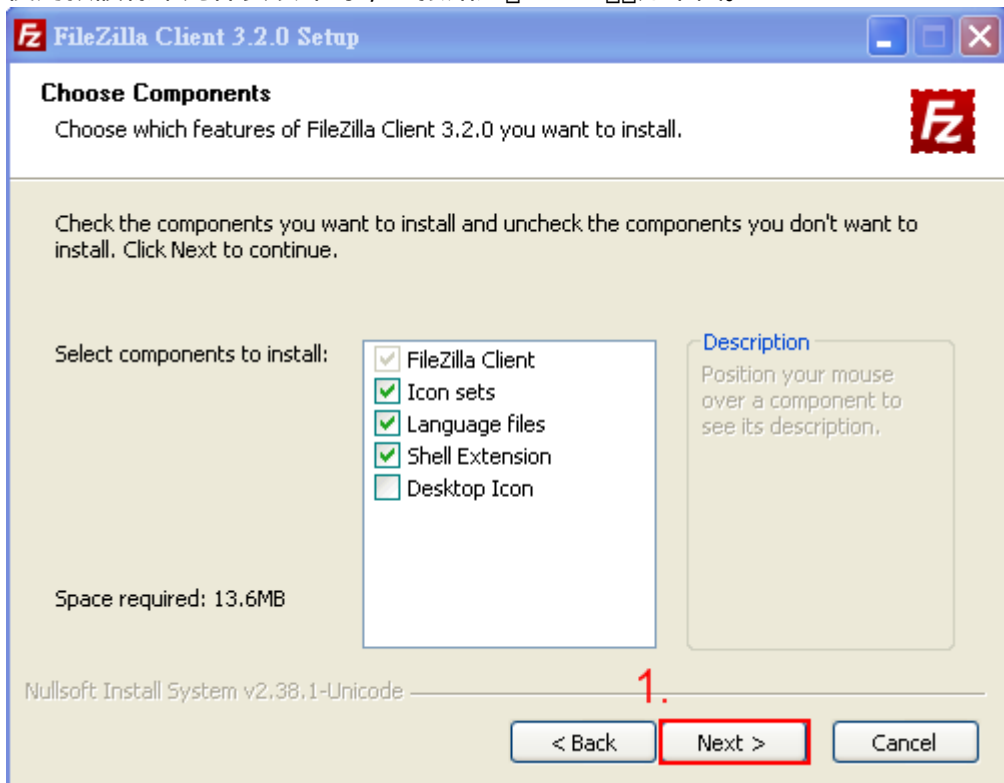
FileZilla Client 3.2.0 Setup

Choose Components
Choose which features of FileZilla Client 3.2.0 you want to install.

Check the components you want to install and uncheck the components you don't want to install. Click Next to continue.

Select components to install:

FileZilla Client
Icon sets
Language files
Shell Extension
Desktop Icon

Description
Position your mouse over a component to see its description.

Space required: 13.6MB

Nullsoft Install System v2.38.1-Unicode

1.

< Back
Next >
Cancel